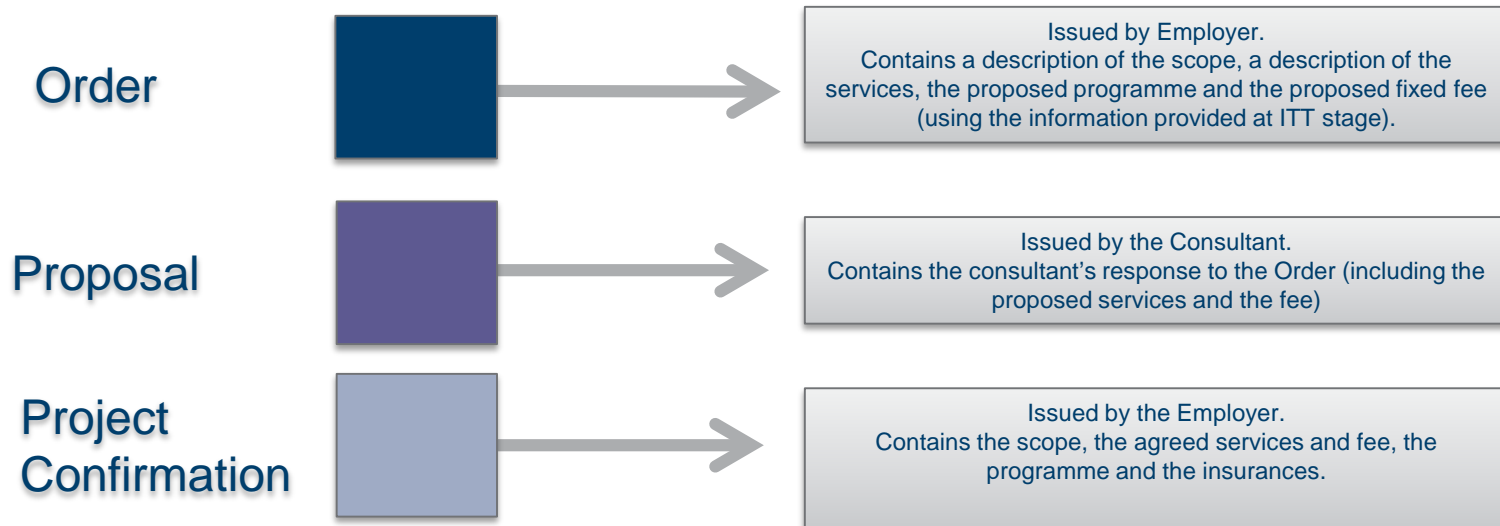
Order

Issued by Employer.
Contains a description of the scope, a description of the services, the proposed programme and the proposed fixed fee (using the information provided at ITT stage).

Proposal

Issued by the Consultant.
Contains the consultant’s response to the Order (including the proposed services and the fee)

Project Confirmation

Issued by the Employer.
Contains the scope, the agreed services and fee, the programme and the insurances.